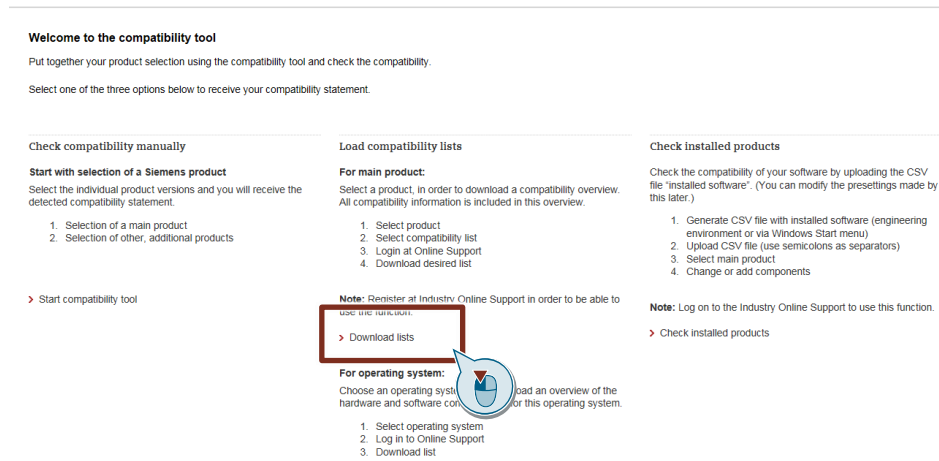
**Welcome to the compatibility tool**

Put together your product selection using the compatibility tool and check the compatibility.

Select one of the three options below to receive your compatibility statement.

Check compatibility manually

**Start with selection of a Siemens product**

Select the individual product versions and you will receive the detected compatibility statement.

1. Selection of a main product
2. Selection of other, additional products

› Start compatibility tool

Load compatibility lists

**For main product:**

Select a product, in order to download a compatibility overview. All compatibility information is included in this overview.

1. Select product
2. Select compatibility list
3. Login at Online Support
4. Download desired list

**Note:** Register at Industry Online Support in order to be able to use the function.

› Download lists

**For operating system:**

Choose an operating syst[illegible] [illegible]load an overview of the hardware and software co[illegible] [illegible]or this operating system.

1. Select operating system
2. Log in to Online Support
3. Download list

Check installed products

Check the compatibility of your software by uploading the CSV file "installed software". (You can modify the presettings made by this later.)

1. Generate CSV file with installed software (engineering environment or via Windows Start menu)
2. Upload CSV file (use semicolons as separators)
3. Select main product
4. Change or add components

**Note:** Log on to the Industry Online Support to use this function.

› Check installed products